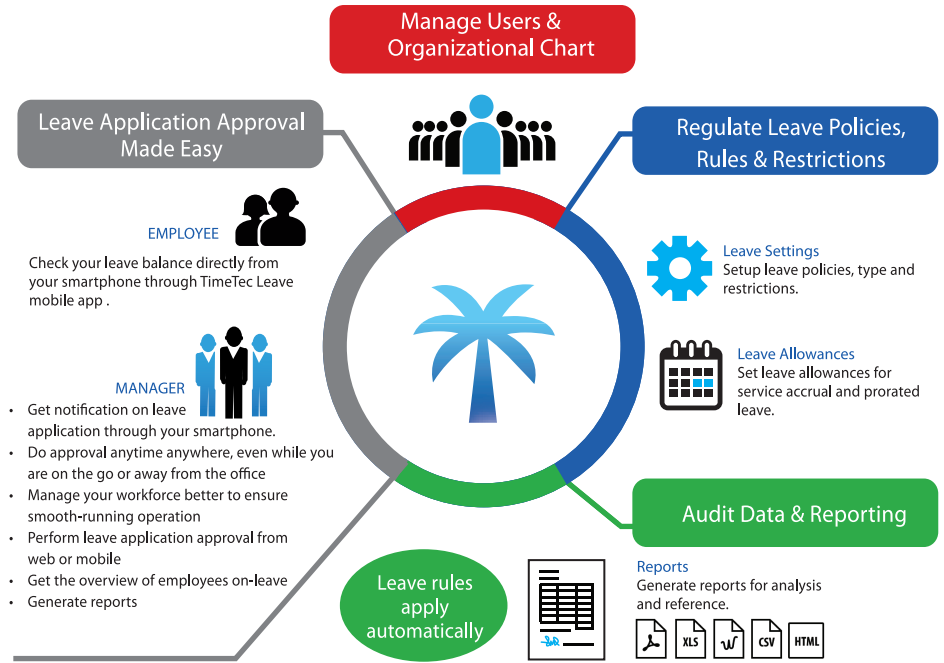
Manage Users & Organizational Chart

Leave Application Approval Made Easy

EMPLOYEE

Check your leave balance directly from your smartphone through TimeTec Leave mobile app .

MANAGER

- Get notification on leave application through your smartphone.
- Do approval anytime anywhere, even while you are on the go or away from the office
- Manage your workforce better to ensure smooth-running operation
- Perform leave application approval from web or mobile
- Get the overview of employees on-leave
- Generate reports

Regulate Leave Policies, Rules & Restrictions

Leave Settings
Setup leave policies, type and restrictions.

Leave Allowances
Set leave allowances for service accrual and prorated leave.

Audit Data & Reporting

Reports
Generate reports for analysis and reference.

XLS CSV HTML

Leave rules apply automatically